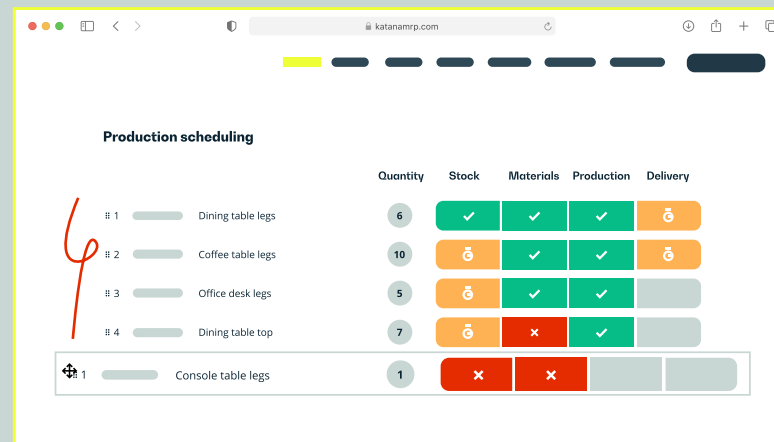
katanamrp.com

Production scheduling

| | | Quantity | Stock | Materials | Production | Delivery |
|---|---|---|---|---|---|---|
| 1 | Dining table legs | 6 | | | | |
| 2 | Coffee table legs | 10 | | | | |
| 3 | Office desk legs | 5 | | | | |
| 4 | Dining table top | 7 | | | | |
| 1 | Console table legs | 1 | | | | |